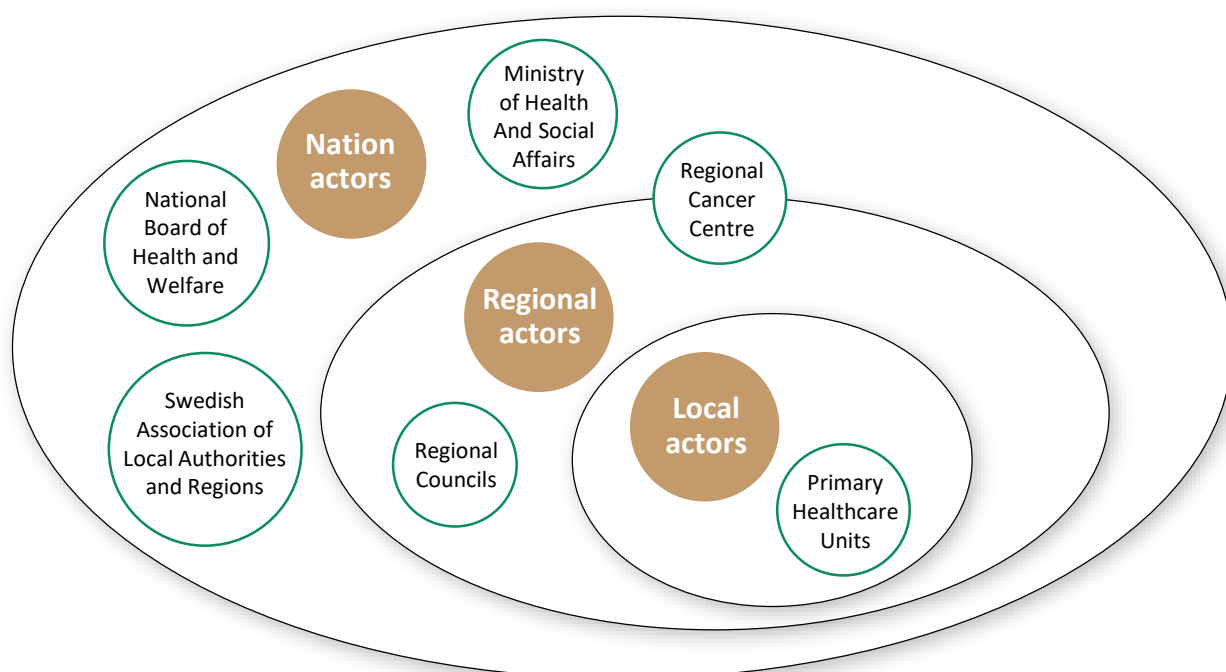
Nation actors

Ministry of Health And Social Affairs

National Board of Health and Welfare

Regional Cancer Centre

Regional actors

Swedish Association of Local Authorities and Regions

Regional Councils

Local actors

Primary Healthcare Units